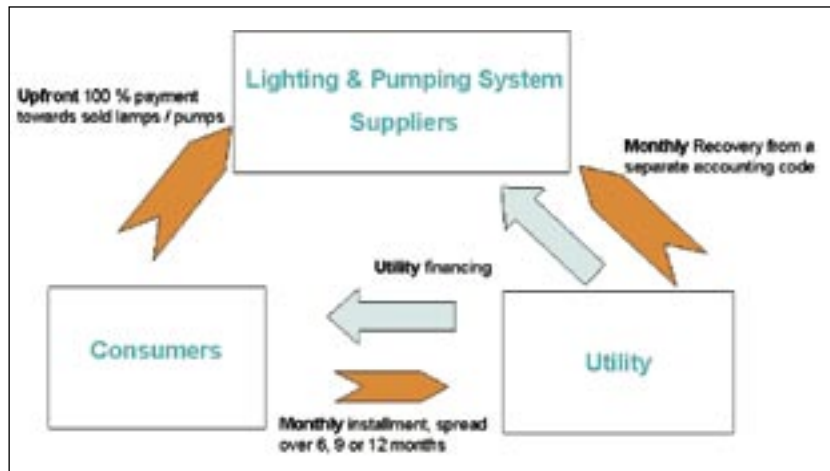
Lighting & Pumping System Suppliers

Upfront 100 % payment towards sold lamps / pumps

Monthly Recovery from a separate accounting code

Utility financing

Consumers

Utility

Monthly installment, spread over 6, 9 or 12 months